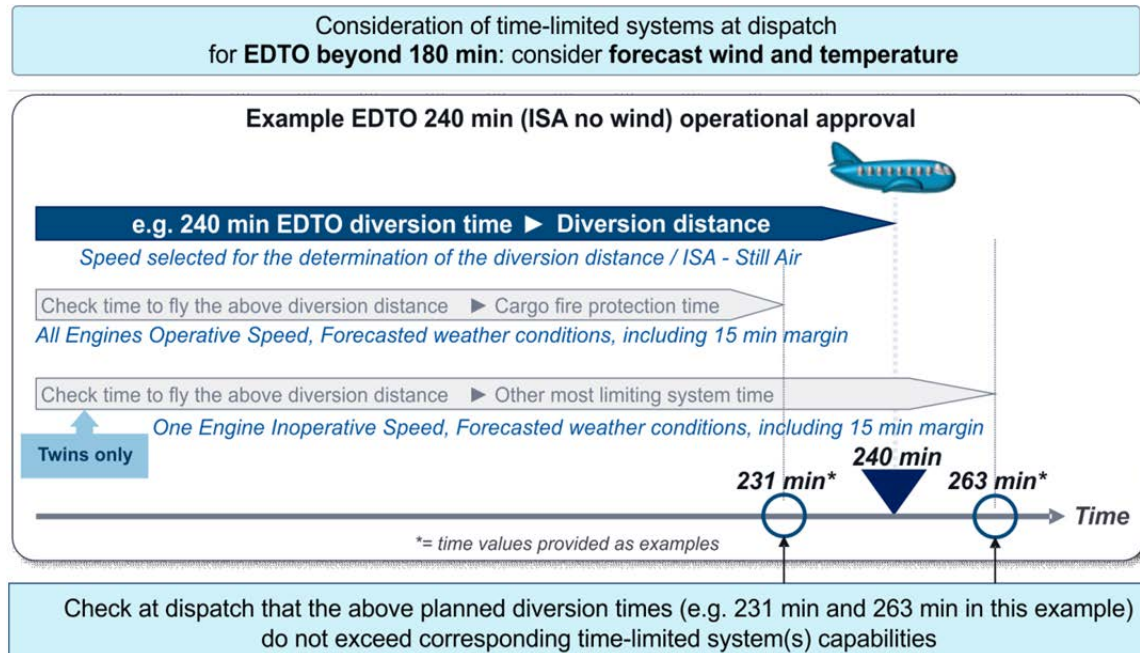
Consideration of time-limited systems at dispatch for EDTO beyond 180 min: consider forecast wind and temperature

Example EDTO 240 min (ISA no wind) operational approval

e.g. 240 min EDTO diversion time ► Diversion distance

Speed selected for the determination of the diversion distance / ISA - Still Air

Check time to fly the above diversion distance ► Cargo fire protection time

All Engines Operative Speed, Forecasted weather conditions, including 15 min margin

Check time to fly the above diversion distance ► Other most limiting system time

Twins only

One Engine Inoperative Speed, Forecasted weather conditions, including 15 min margin

231 min*

240 min

263 min*

Time

*= time values provided as examples

Check at dispatch that the above planned diversion times (e.g. 231 min and 263 min in this example) do not exceed corresponding time-limited system(s) capabilities